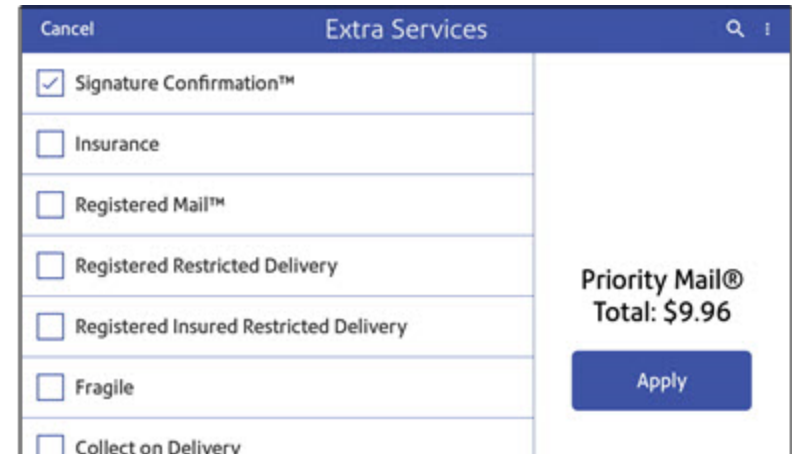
Cancel
Extra Services

Signature Confirmation™

Insurance

Registered Mail™

Registered Restricted Delivery

Registered Insured Restricted Delivery

Fragile

Collect on Delivery

Priority Mail®
Total: $9.96

Apply